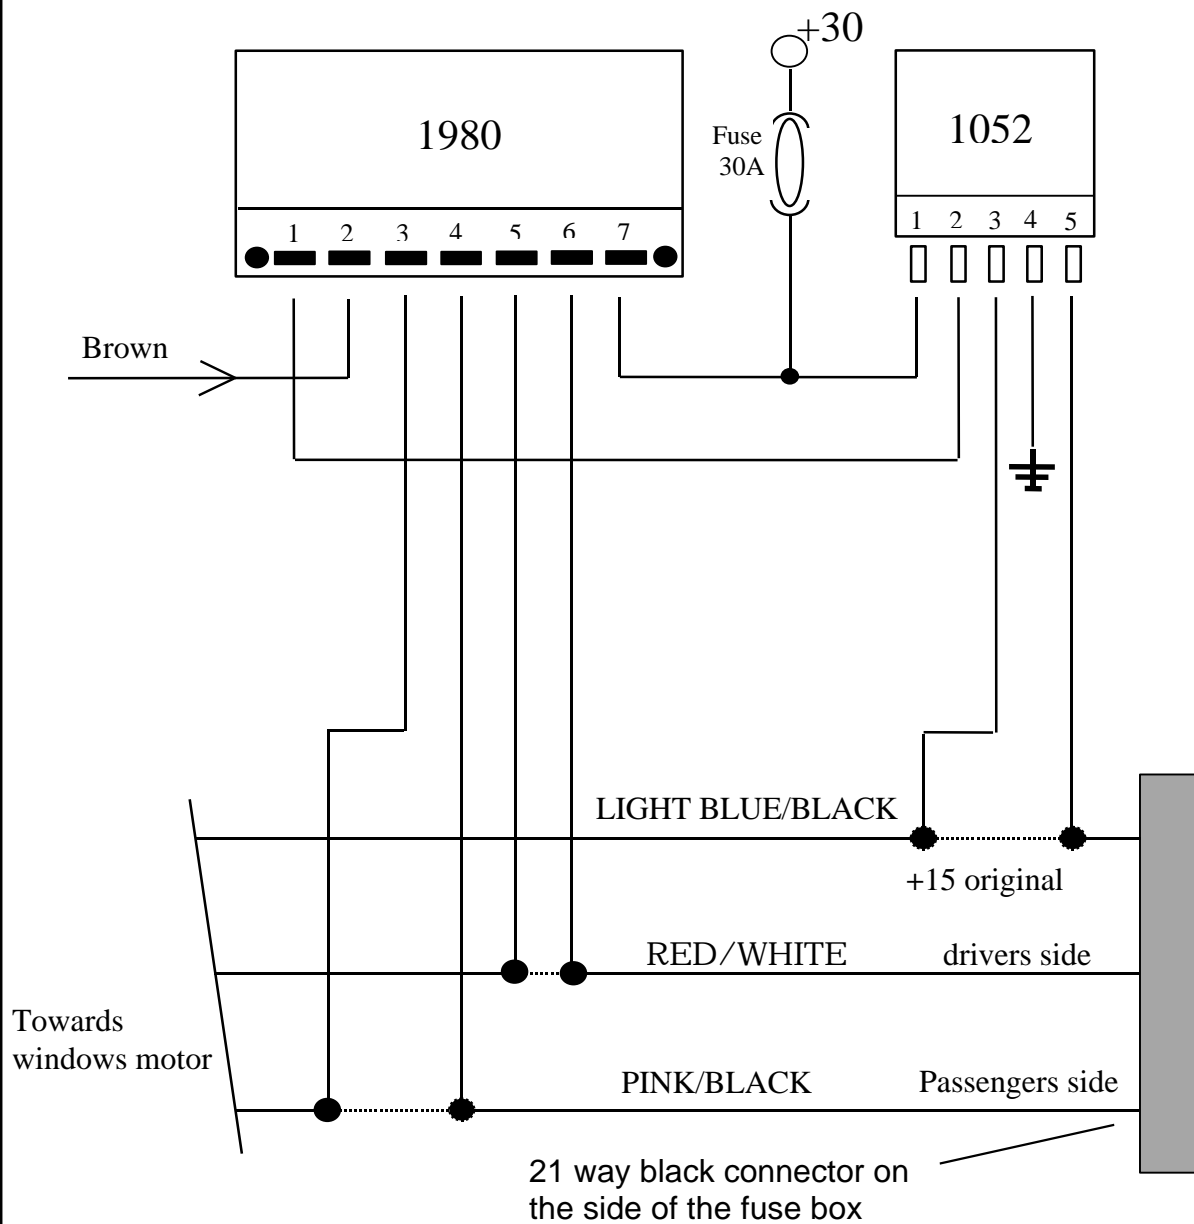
+30

1980

Fuse 30A

1052

1 2 3 4 5 6 7

1 2 3 4 5

Brown

LIGHT BLUE/BLACK

+15 original

RED/WHITE

drivers side

Towards windows motor

PINK/BLACK

Passengers side

21 way black connector on the side of the fuse box